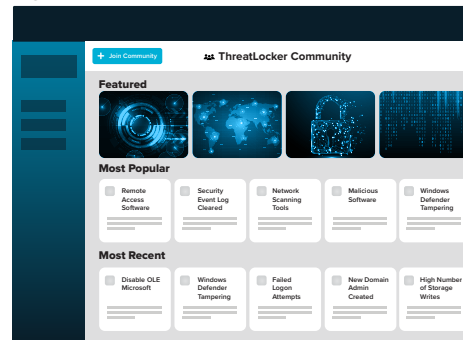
+ Join Community

ThreatLocker Community

Featured

Most Popular

Remote Access Software

Security Event Log Cleared

Network Scanning Tools

Malicious Software

Windows Defender Tampering

Most Recent

Disable OLE Microsoft

Windows Defender Tampering

Failed Logon Attempts

New Domain Admin Created

High Number of Storage Writes